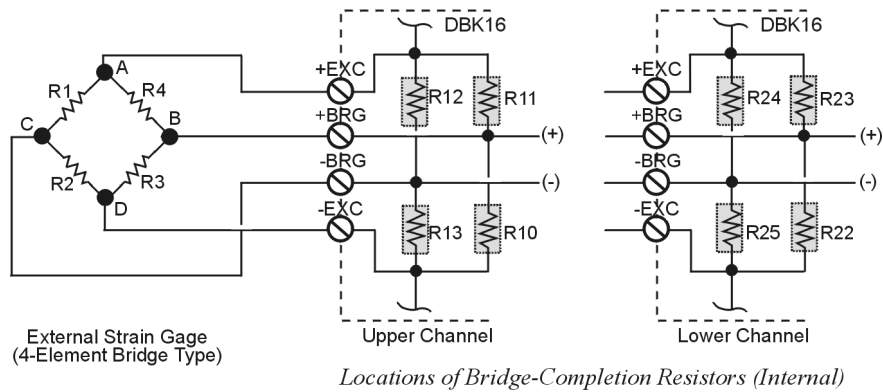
A
R1
R4
C
B
R2
R3
D

DBK16
+EXC
+BRG
-BRG
-EXC
R12
R11
R13
R10
(+)
(-)
Upper Channel

DBK16
+EXC
+BRG
-BRG
-EXC
R24
R23
R25
R22
(+)
(-)
Lower Channel

External Strain Gage
(4-Element Bridge Type)

Locations of Bridge-Completion Resistors (Internal)